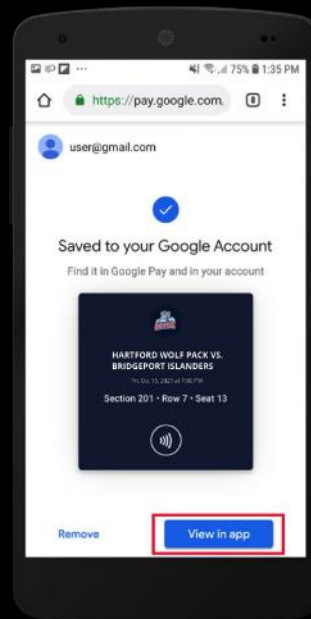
75% 1:35 PM

https://pay.google.com.

8

user@gmail.com

Saved to your Google Account

Find it in Google Pay and in your account

HARTFORD WOLF PACK VS. BRIDGEPORT ISLANDERS

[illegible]

Section 201 • Row 7 • Seat 13

Remove

View in app